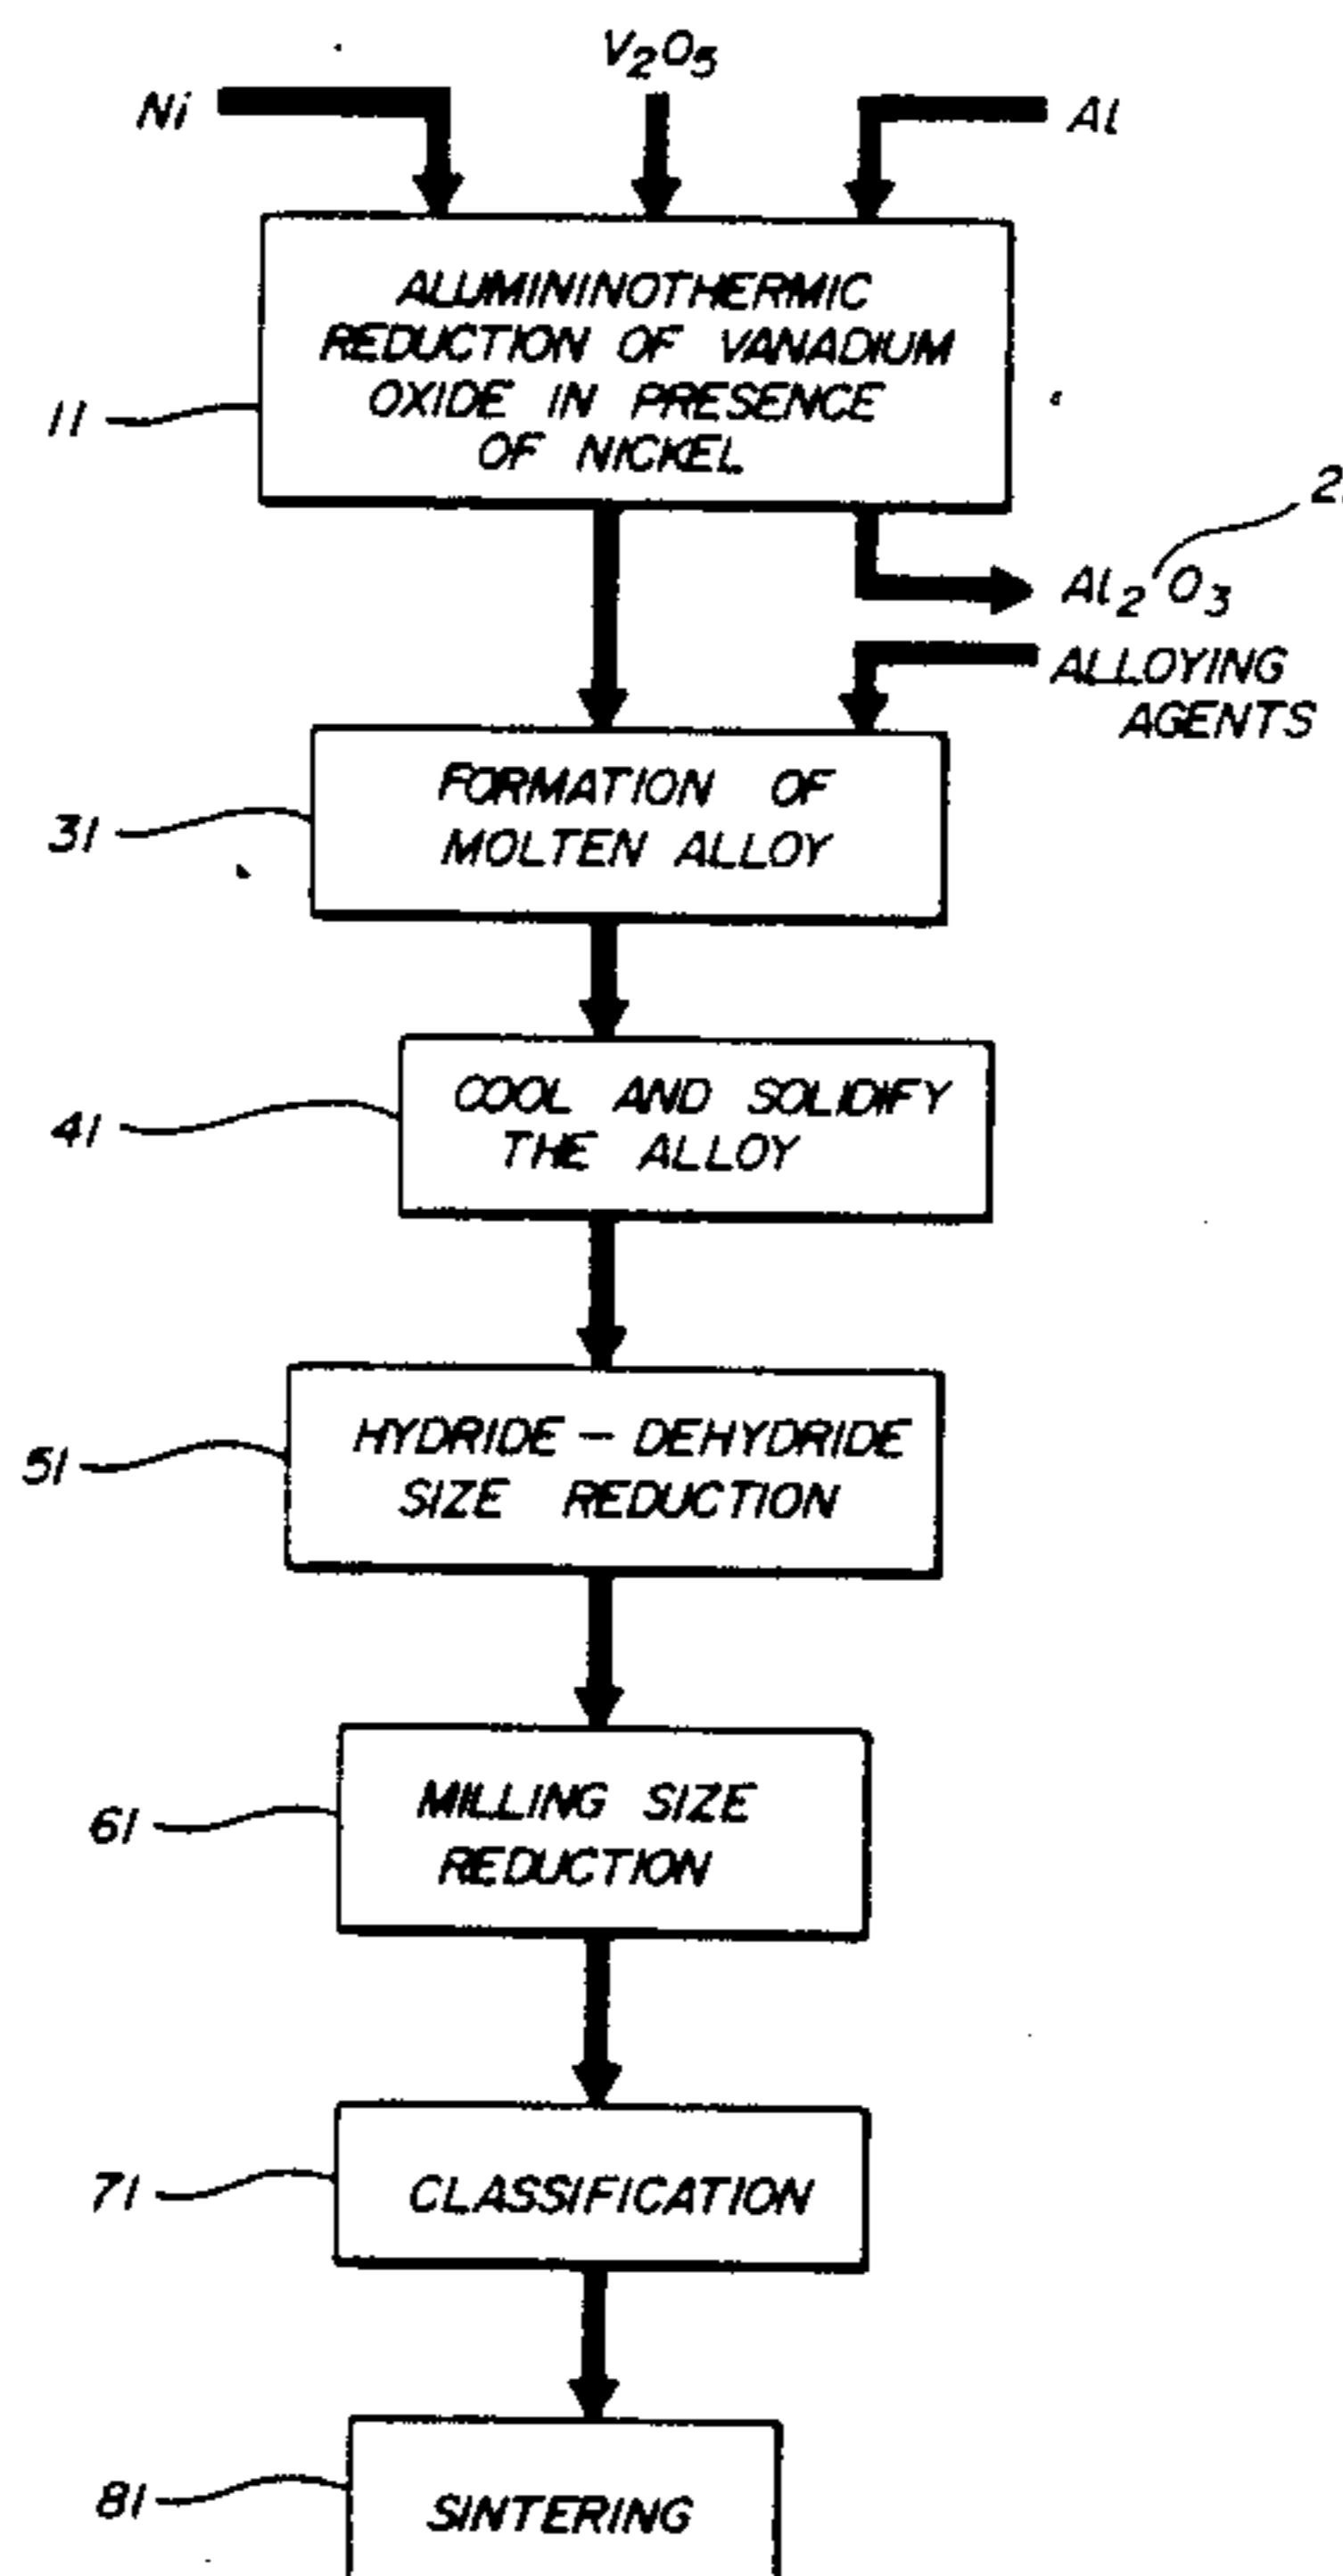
$V_2O_5$

Ni

Al

11

ALUMININOTHERMIC REDUCTION OF VANADIUM OXIDE IN PRESENCE OF NICKEL

2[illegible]

$Al_2O_3$

ALLOYING AGENTS

31

FORMATION OF MOLTEN ALLOY

41

COOL AND SOLIDIFY THE ALLOY

51

HYDRIDE – DEHYDRIDE SIZE REDUCTION

61

MILLING SIZE REDUCTION

71

CLASSIFICATION

81

SINTERING